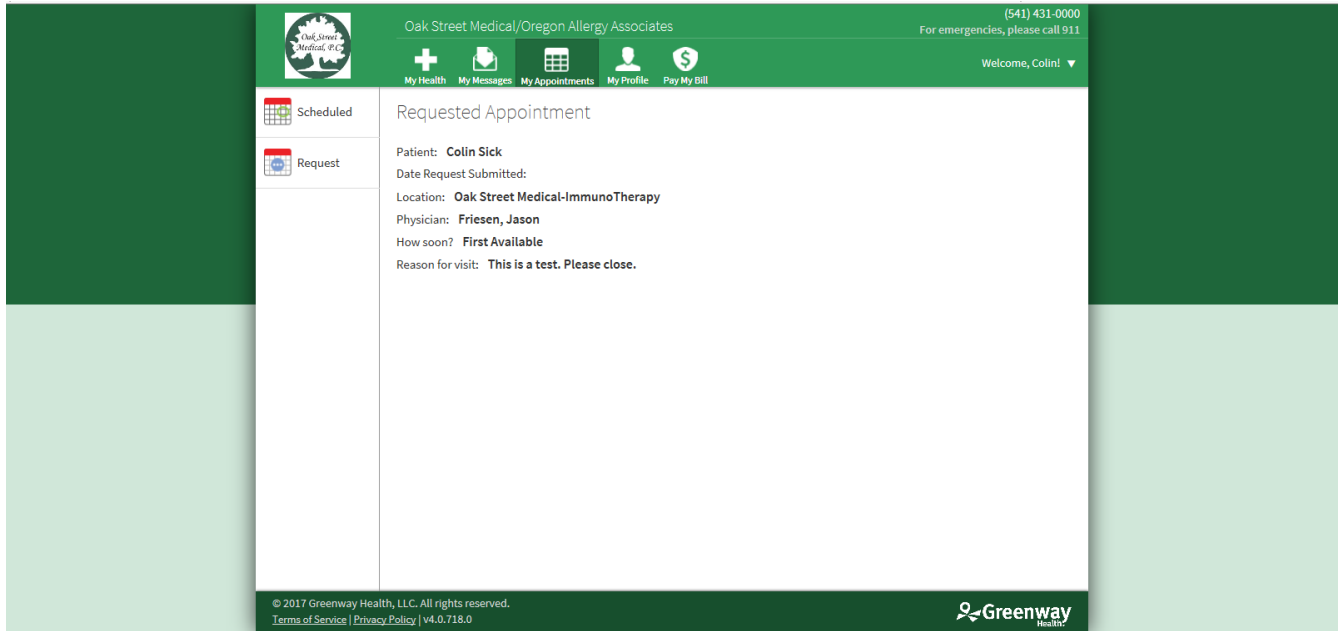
Oak Street Medical, P.C.

Oak Street Medical/Oregon Allergy Associates

(541) 431-0000
For emergencies, please call 911

My Health My Messages My Appointments My Profile Pay My Bill

Welcome, Colin! ▼

Scheduled

Request

Requested Appointment

Patient: Colin Sick

Date Request Submitted:

Location: Oak Street Medical-ImmunoTherapy

Physician: Friesen, Jason

How soon? First Available

Reason for visit: This is a test. Please close.

© 2017 Greenway Health, LLC. All rights reserved.
Terms of Service | Privacy Policy | v4.0.718.0

Greenway Health